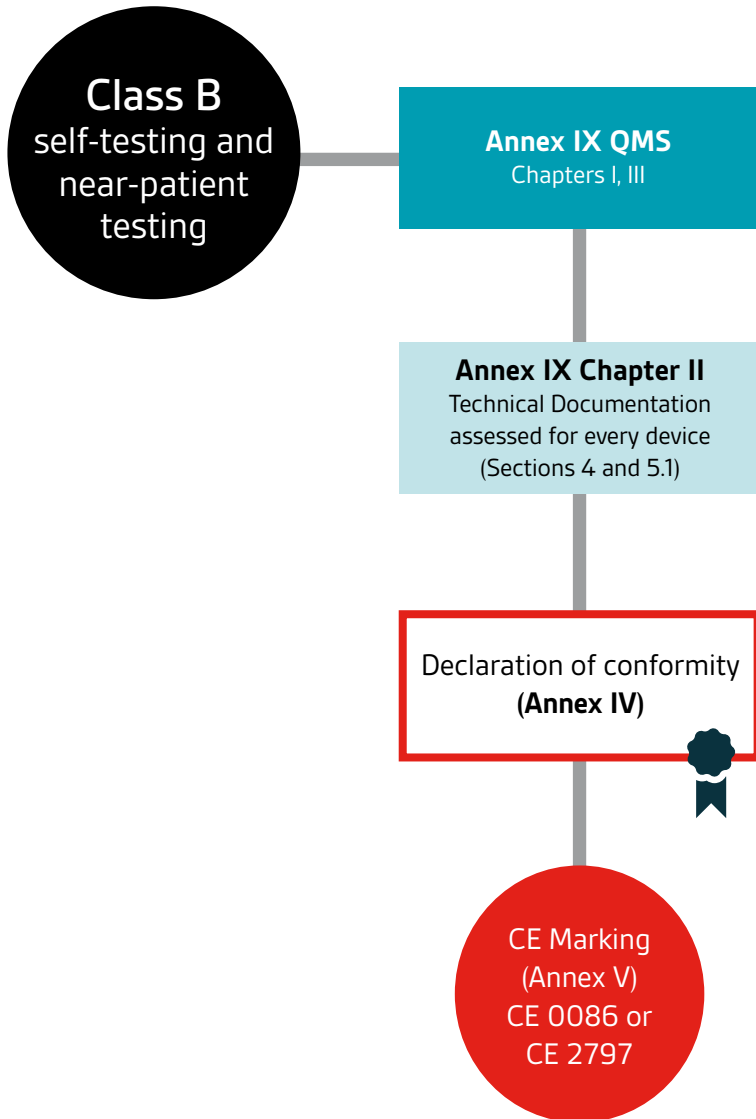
Class B
self-testing and near-patient testing

Annex IX QMS
Chapters I, III

Annex IX Chapter II
Technical Documentation assessed for every device (Sections 4 and 5.1)

Declaration of conformity
(Annex IV)

CE Marking
(Annex V)
CE 0086 or
CE 2797